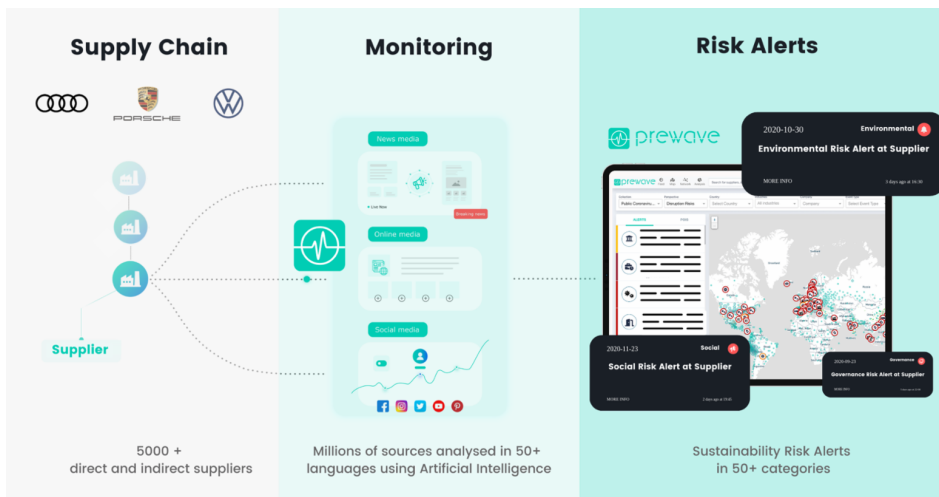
Supply Chain

PORSCHE

Supplier

5000 +
direct and indirect suppliers

Monitoring

News media

Live New

Breaking news

Online media

Social media

Millions of sources analysed in 50+ languages using Artificial Intelligence

Risk Alerts

prewave

2020-10-30 Environmental

Environmental Risk Alert at Supplier

MORE INFO 3 days ago at 16:30

prewave

ALERTS

2020-11-23 Social

Social Risk Alert at Supplier

MORE INFO 2 days ago at 15:41

2020-09-23 Governance

Governance Risk Alert at Supplier

MORE INFO

Sustainability Risk Alerts
in 50+ categories